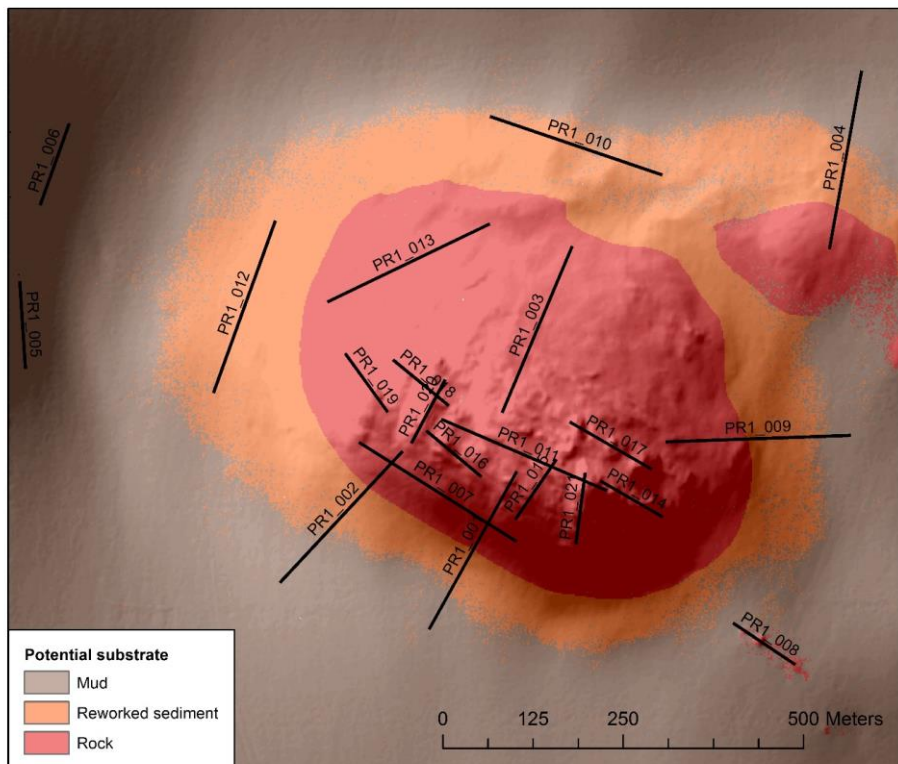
PR1_006
PR1_010
PR1_004
PR1_012
PR1_013
PR1_005
PR1_003
PR1_019
PR1_018
PR1_0
PR1_017
PR1_009
PR1_016
PR1_011
PR1_007
PR1_01
PR1_02
PR1_014
PR1_002
PR1_00
PR1_008

Potential substrate
Mud
Reworked sediment
Rock

0 125 250 500 Meters